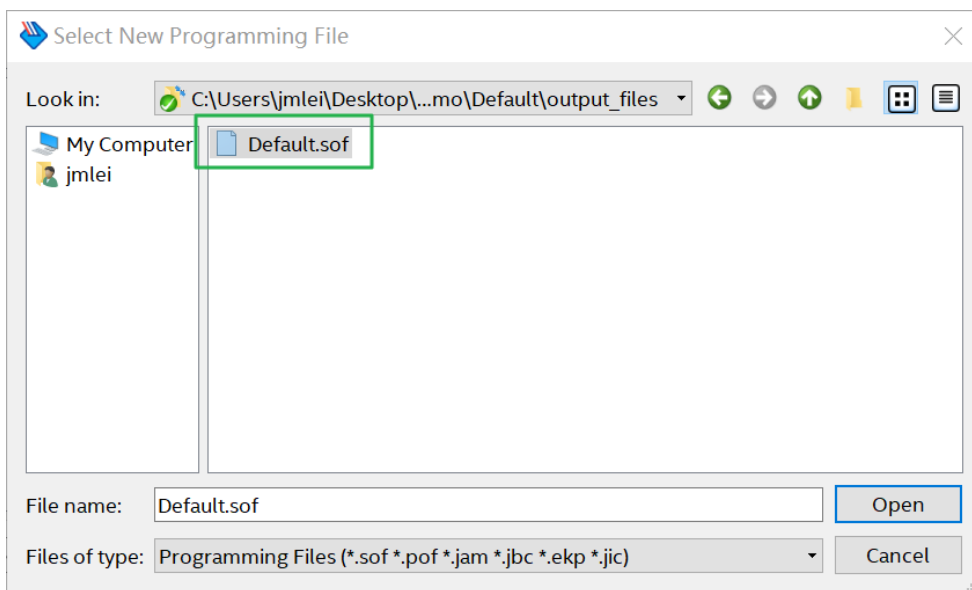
Select New Programming File

Look in: C:\Users\jmlei\Desktop\...mo\Default\output_files

My Computer
jmlei

Default.sof

File name: Default.sof
Open

Files of type: Programming Files (*.sof *.pof *.jam *.jbc *.ekp *.jic)
Cancel